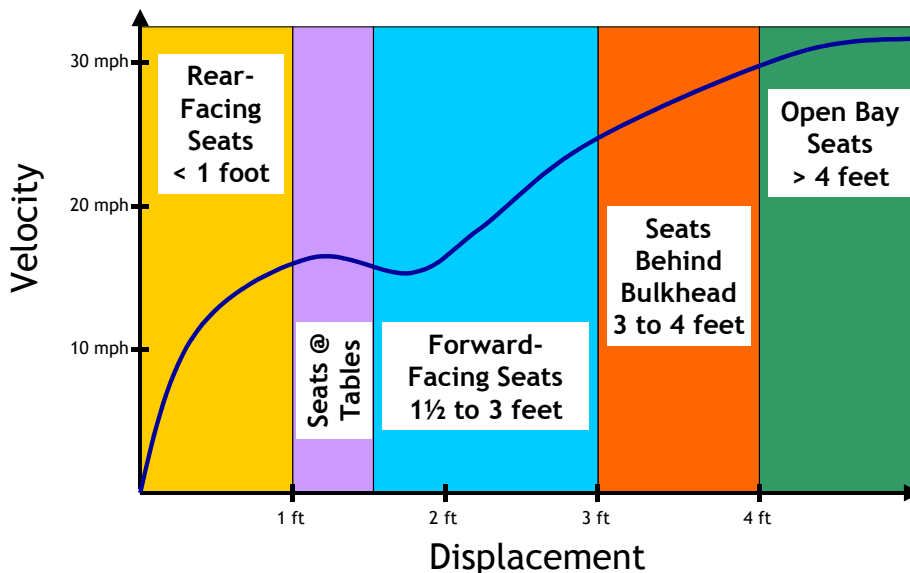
Velocity

30 mph
20 mph
10 mph

Rear-Facing Seats < 1 foot

Seats @ Tables

Forward-Facing Seats 1½ to 3 feet

Seats Behind Bulkhead 3 to 4 feet

Open Bay Seats > 4 feet

1 ft
2 ft
3 ft
4 ft

Displacement